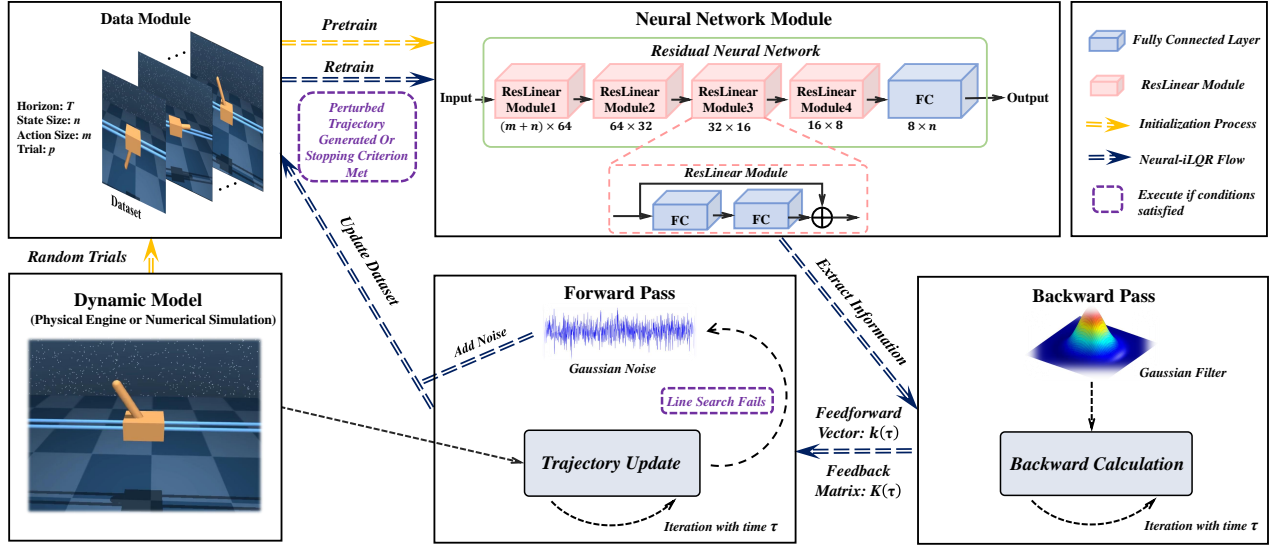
Data Module

Horizon: $T$
State Size: $n$
Action Size: $m$
Trial: $p$

Dataset

Pretrain

Retrain

Perturbed Trajectory Generated Or Stopping Criterion Met

Neural Network Module

Residual Neural Network

Input

ResLinear Module1
$(m+n)\times 64$

ResLinear Module2
$64\times 32$

ResLinear Module3
$32\times 16$

ResLinear Module4
$16\times 8$

FC
$8\times n$

Output

ResLinear Module

FC

FC

Fully Connected Layer

ResLinear Module

Initialization Process

Neural-iLQR Flow

Execute if conditions satisfied

Random Trials

Update Dataset

Extract Information

Dynamic Model
(Physical Engine or Numerical Simulation)

Forward Pass

Add Noise

Gaussian Noise

Line Search Fails

Trajectory Update

Iteration with time $\tau$

Feedforward Vector: $k(\tau)$

Feedback Matrix: $K(\tau)$

Backward Pass

Gaussian Filter

Backward Calculation

Iteration with time $\tau$